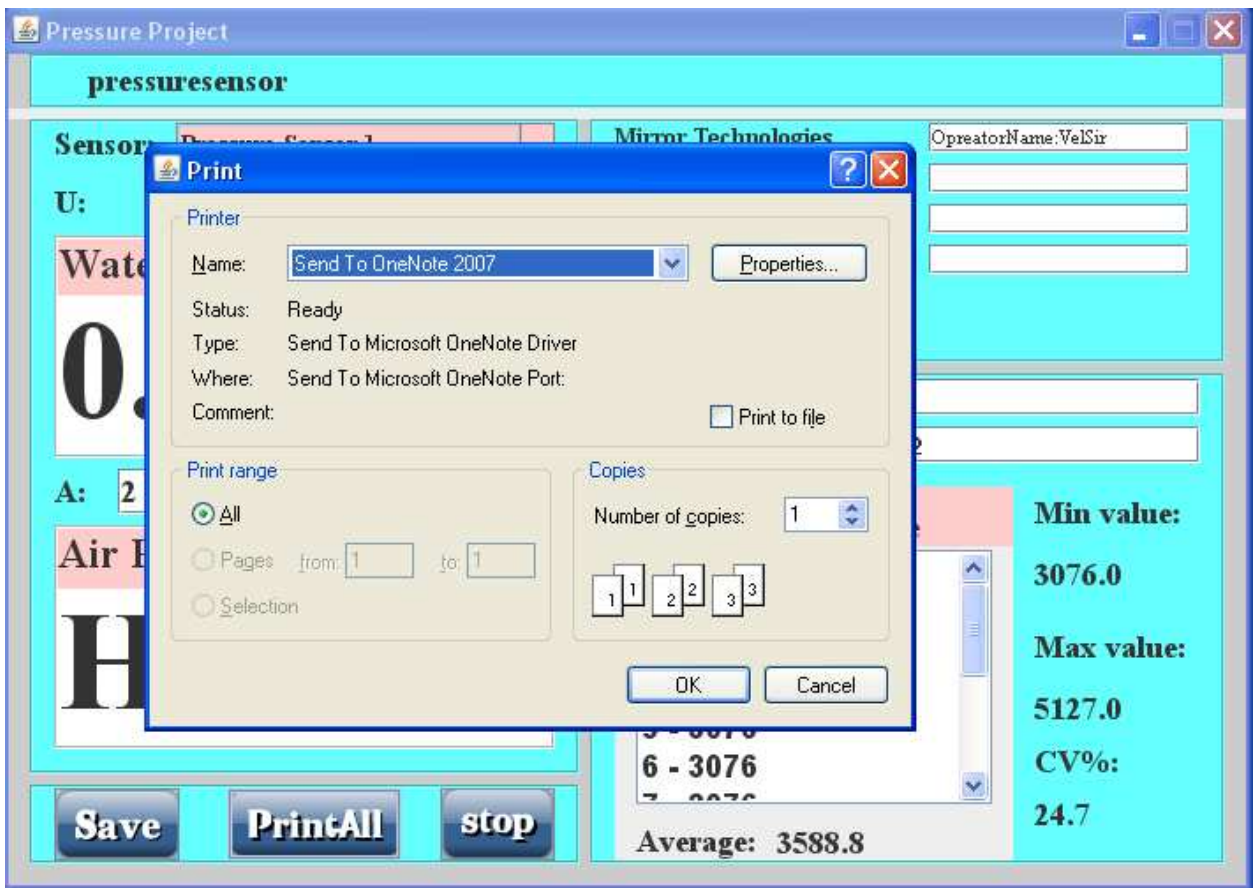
Pressure Project

pressuresensor

Sensor: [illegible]

U:

Wate

0.

A: 2

Air I

H

Mirror Technologies

OpreatorName:VelSir

Print

Printer

Name: Send To OneNote 2007

Properties...

Status: Ready

Type: Send To Microsoft OneNote Driver

Where: Send To Microsoft OneNote Port:

Comment:

Print to file

Print range

All

Pages from: 1 to: 1

Selection

Copies

Number of copies: 1

1 1 2 2 3 3

OK

Cancel

6 - 3076

Min value:

3076.0

Max value:

5127.0

CV%:

24.7

Average: 3588.8

Save

PrintAll

stop